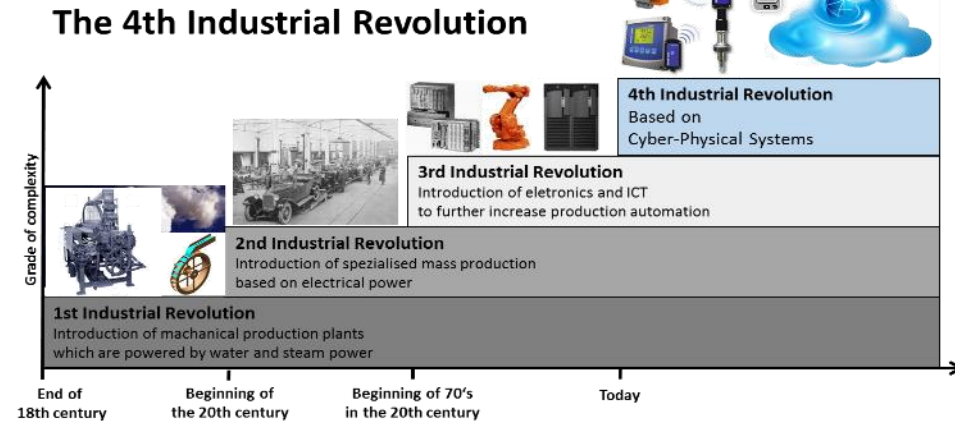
The 4th Industrial Revolution

Grade of complexity

4th Industrial Revolution
Based on
Cyber-Physical Systems

3rd Industrial Revolution
Introduction of eletronics and ICT to further increase production automation

2nd Industrial Revolution
Introduction of spezialised mass production based on electrical power

1st Industrial Revolution
Introduction of machanical production plants which are powered by water and steam power

End of 18th century

Beginning of the 20th century

Beginning of 70's in the 20th century

Today